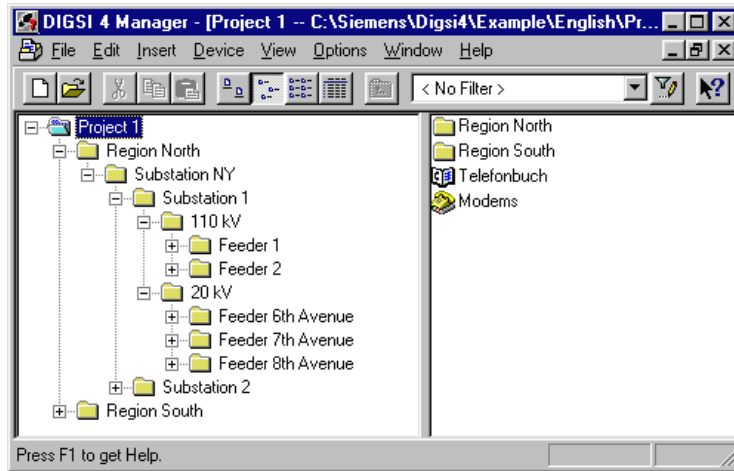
DIGSI 4 Manager - [Project 1 -- C:\Siemens\Digsi4\Example\English\Pr...

File Edit Insert Device View Options Window Help

< No Filter >

Project 1
Region North
Substation NY
Substation 1
110 kV
Feeder 1
Feeder 2
20 kV
Feeder 6th Avenue
Feeder 7th Avenue
Feeder 8th Avenue
Substation 2
Region South

Region North
Region South
Telefonbuch
Modems

Press F1 to get Help.